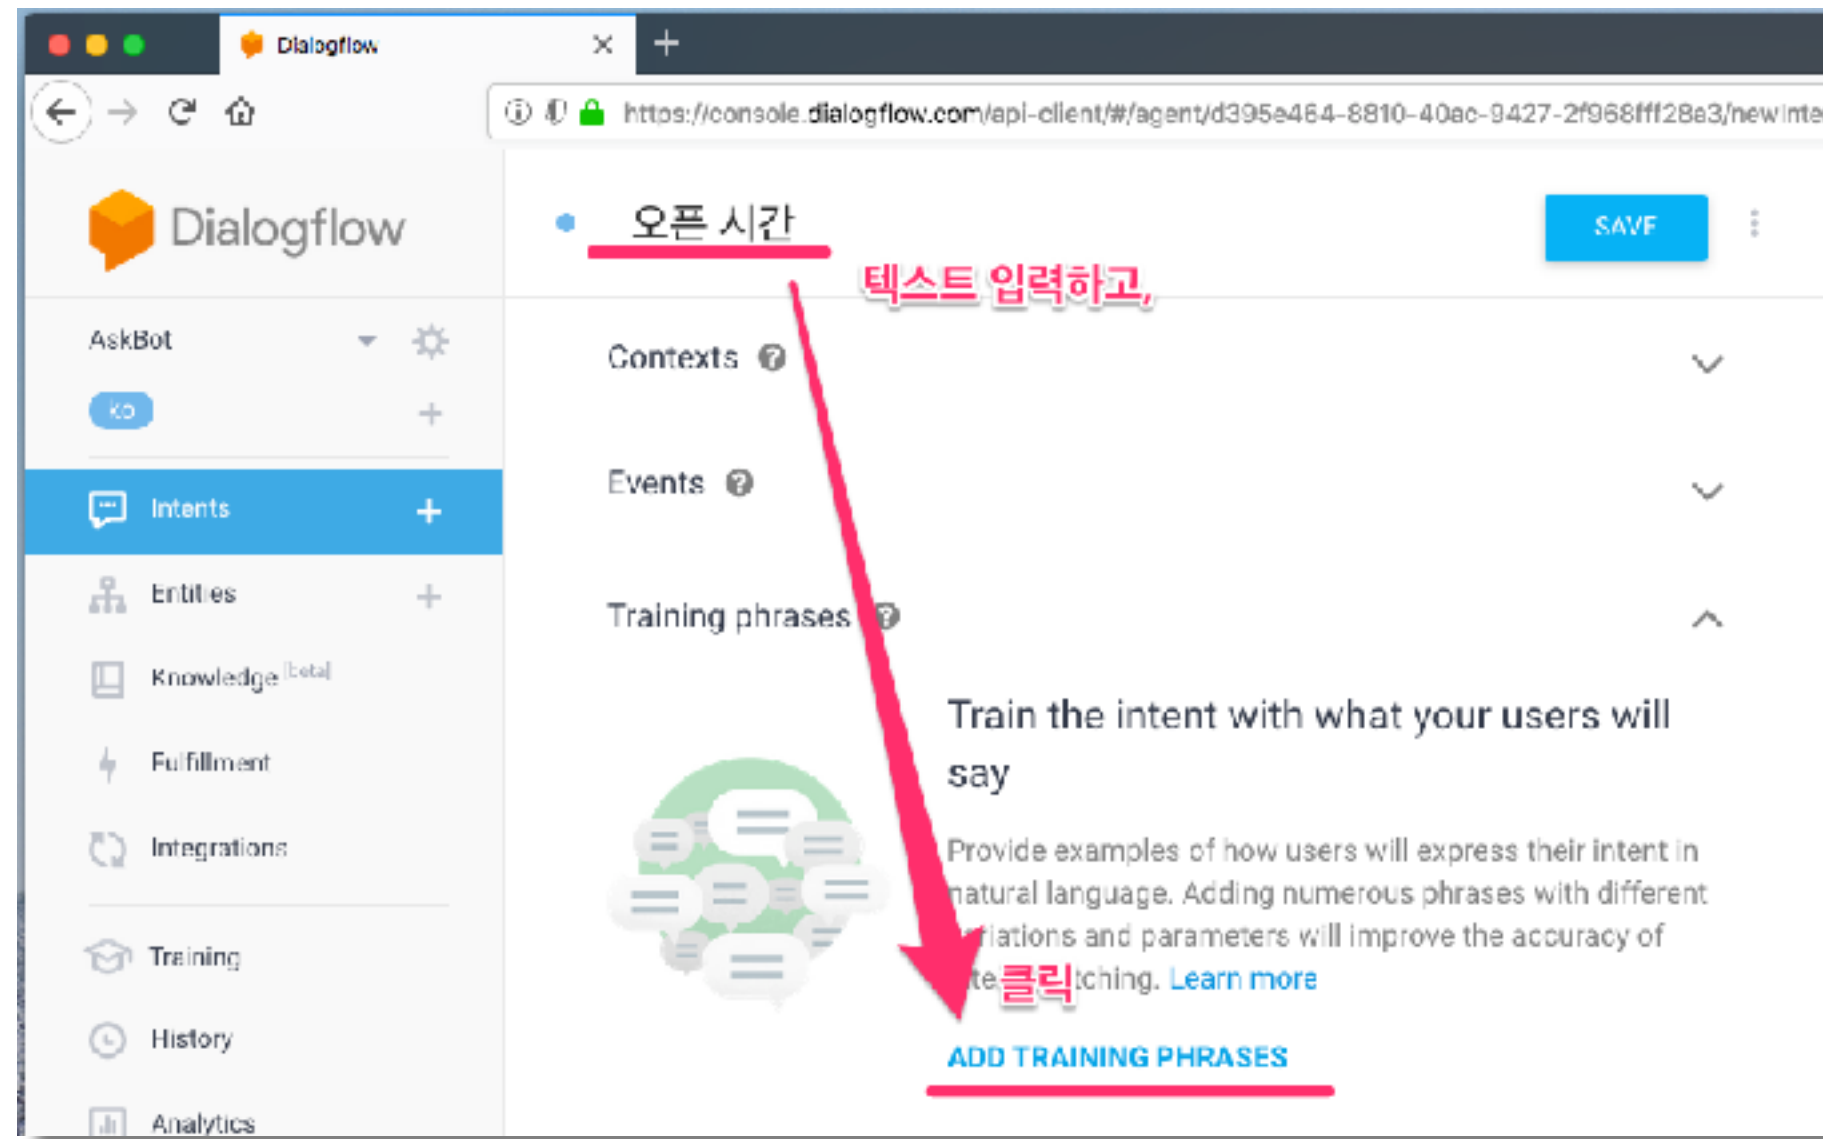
Dialogflow

https://console.dialogflow.com/api-client/#/agent/d395e464-8810-40ac-9427-2f968fff28e3/newInte

Dialogflow

오픈 시간

SAVE

텍스트 입력하고,

AskBot

ko

Intents

Entities

Knowledge [beta]

Fulfillment

Integrations

Training

History

Analytics

Contexts

Events

Training phrases

Train the intent with what your users will say

Provide examples of how users will express their intent in natural language. Adding numerous phrases with different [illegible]iations and parameters will improve the accuracy of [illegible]te클릭tching. Learn more

ADD TRAINING PHRASES